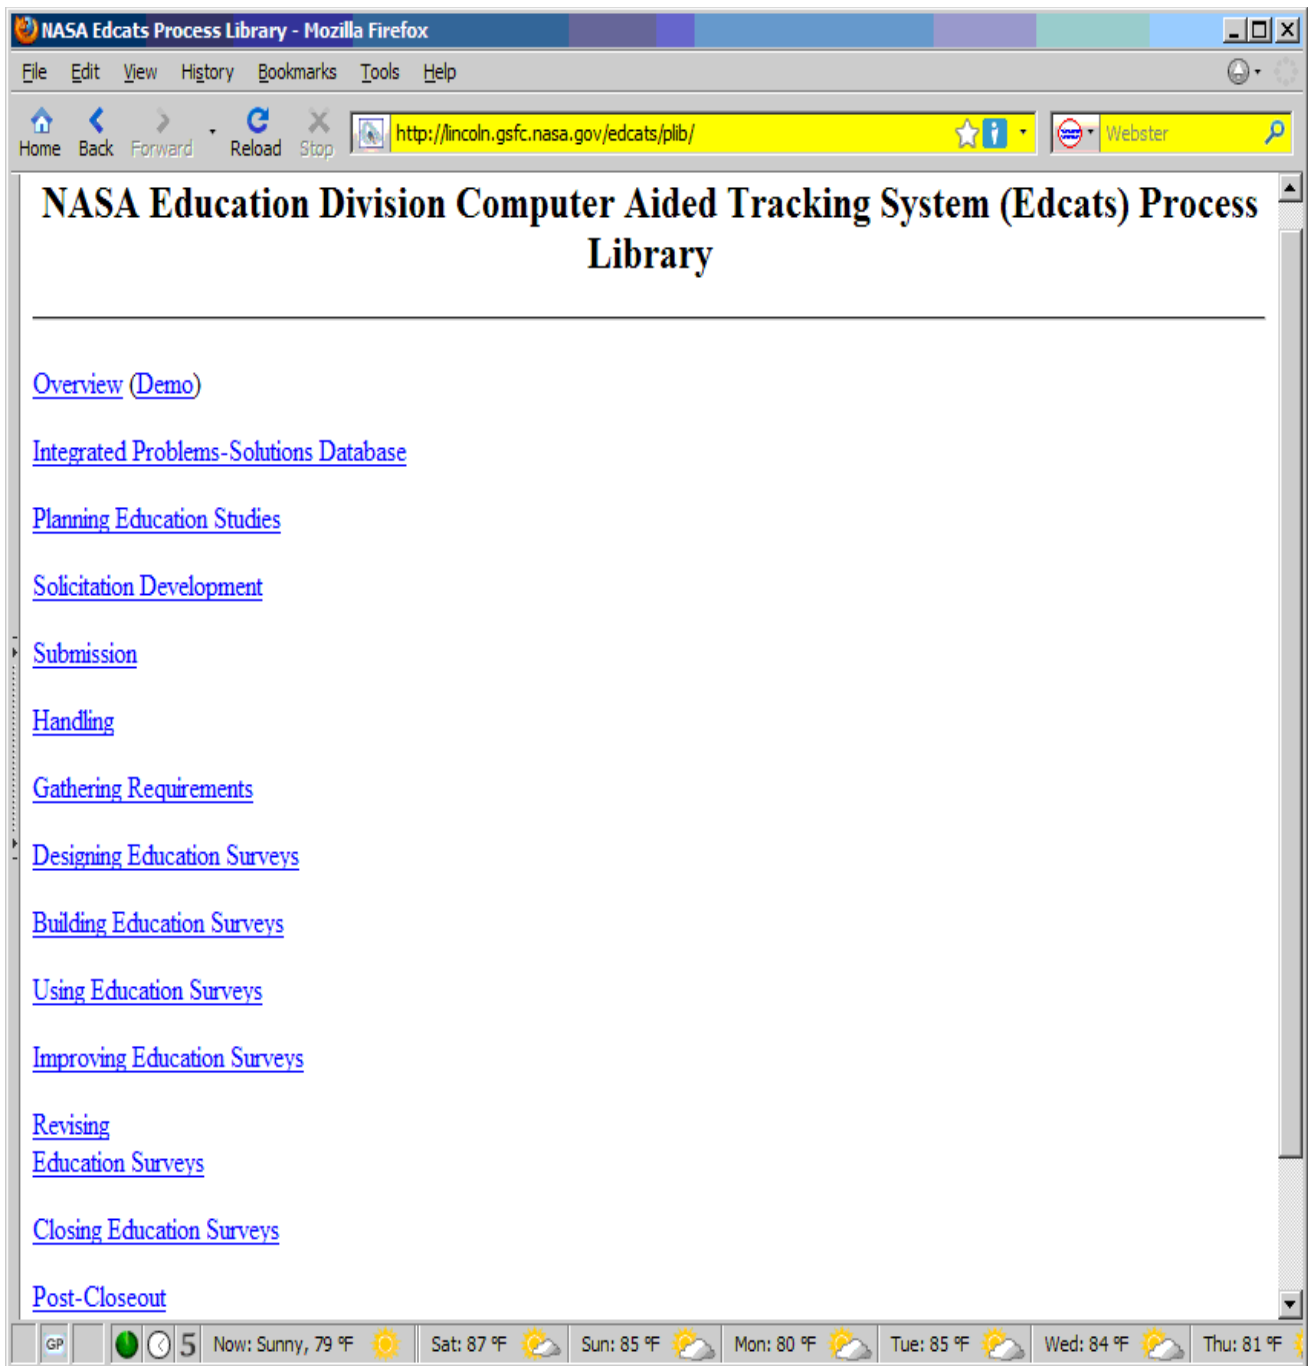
NASA Edcats Process Library - Mozilla Firefox

File Edit View History Bookmarks Tools Help

Home Back Forward Reload Stop http://lincoln.gsfc.nasa.gov/edcats/plib/ Webster

NASA Education Division Computer Aided Tracking System (Edcats) Process Library

Overview (Demo)

Integrated Problems-Solutions Database

Planning Education Studies

Solicitation Development

Submission

Handling

Gathering Requirements

Designing Education Surveys

Building Education Surveys

Using Education Surveys

Improving Education Surveys

Revising
Education Surveys

Closing Education Surveys

Post-Closeout

GP 5 Now: Sunny, 79 °F Sat: 87 °F Sun: 85 °F Mon: 80 °F Tue: 85 °F Wed: 84 °F Thu: 81 °F